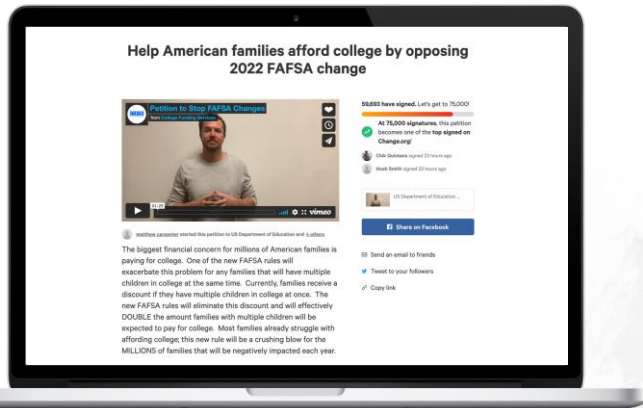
Help American families afford college by opposing 2022 FAFSA change

Petition to Stop FAFSA Changes
from College Funding Services

vimeo

matthew carpenter started this petition to US Department of Education and 4 others

The biggest financial concern for millions of American families is paying for college. One of the new FAFSA rules will exacerbate this problem for any families that will have multiple children in college at the same time. Currently, families receive a discount if they have multiple children in college at once. The new FAFSA rules will eliminate this discount and will effectively DOUBLE the amount families with multiple children will be expected to pay for college. Most families already struggle with affording college; this new rule will be a crushing blow for the MILLIONS of families that will be negatively impacted each year.

59,693 have signed. Let's get to 75,000!

At 75,000 signatures, this petition becomes one of the top signed on Change.org!

Chik Quintana signed 20 hours ago

Noah Smith signed 20 hours ago

US Department of Education ...

Share on Facebook

Send an email to friends

Tweet to your followers

Copy link